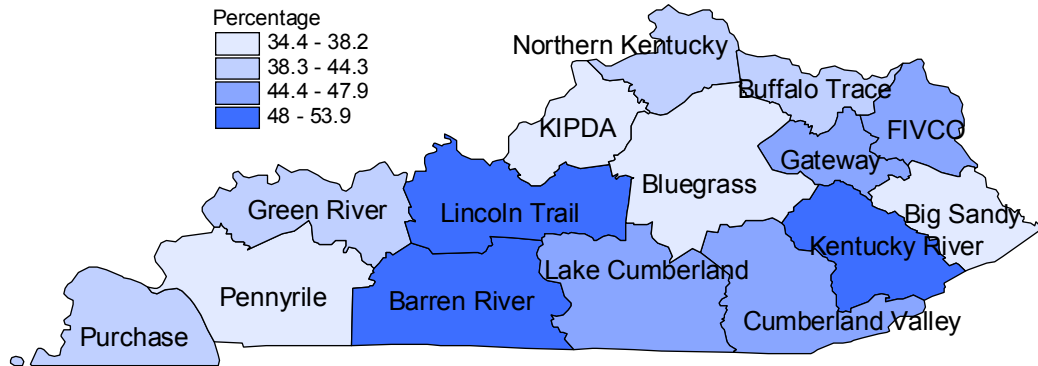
Percentage
34.4 - 38.2
38.3 - 44.3
44.4 - 47.9
48 - 53.9

Northern Kentucky
Buffalo Trace
KIPDA
FIVCO
Gateway
Bluegrass
Big Sandy
Green River
Lincoln Trail
Kentucky River
Lake Cumberland
Pennyrile
Barren River
Purchase
Cumberland Valley